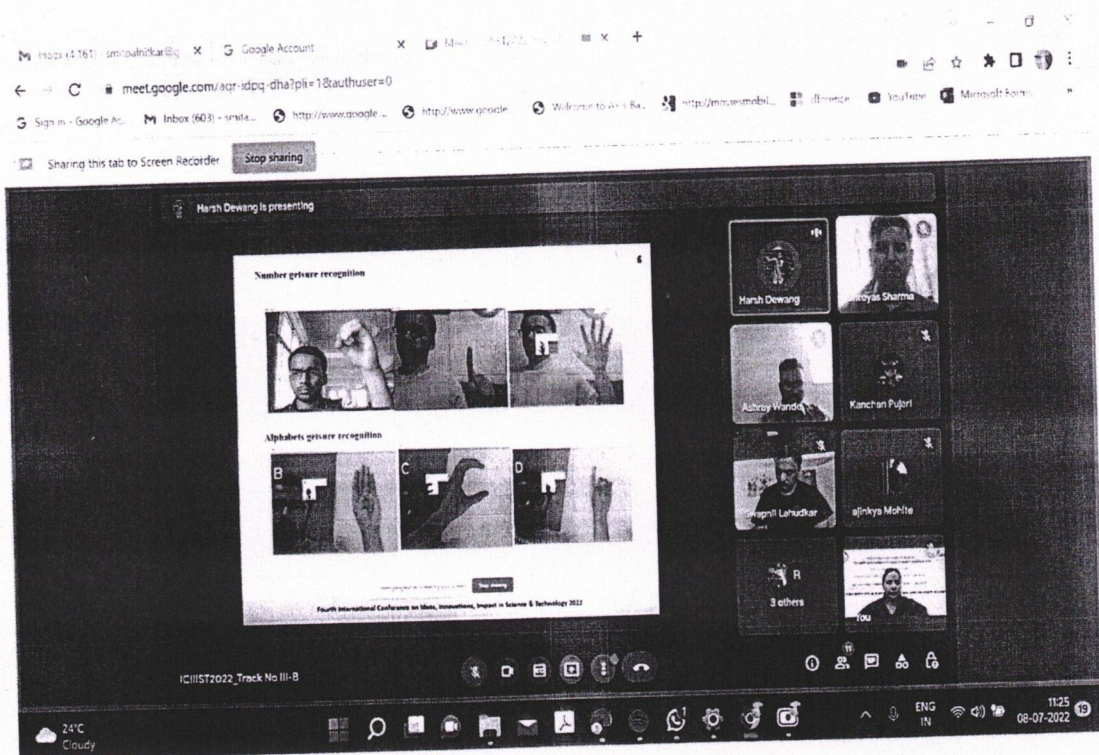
Inbox (4,161) - smitpalnitkar@g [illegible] × Google Account × Meet - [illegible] × +

meet.google.com/agr-idpq-dha?pli=1&authuser=0

Sign in - Google Ac... Inbox (603) - smita... http://www.google... http://www.google Welcome to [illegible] http://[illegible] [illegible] YouTube Microsoft Forms

Sharing this tab to Screen Recorder Stop sharing

Harsh Dewang is presenting

Number gesture recognition

6

Alphabets gesture recognition

B C D

Stop sharing

Fourth International Conference on Ideas, Innovations, Impact in Science & Technology 2022

Harsh Dewang
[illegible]oyas Sharma
Ashray Wande
Kanchan Pujari
Swapnil Lahudkar
ajinkya Mohite
R
3 others
You

ICIIIST2022_Track No III-B

11

24°C Cloudy

ENG IN

11:25 08-07-2022

19